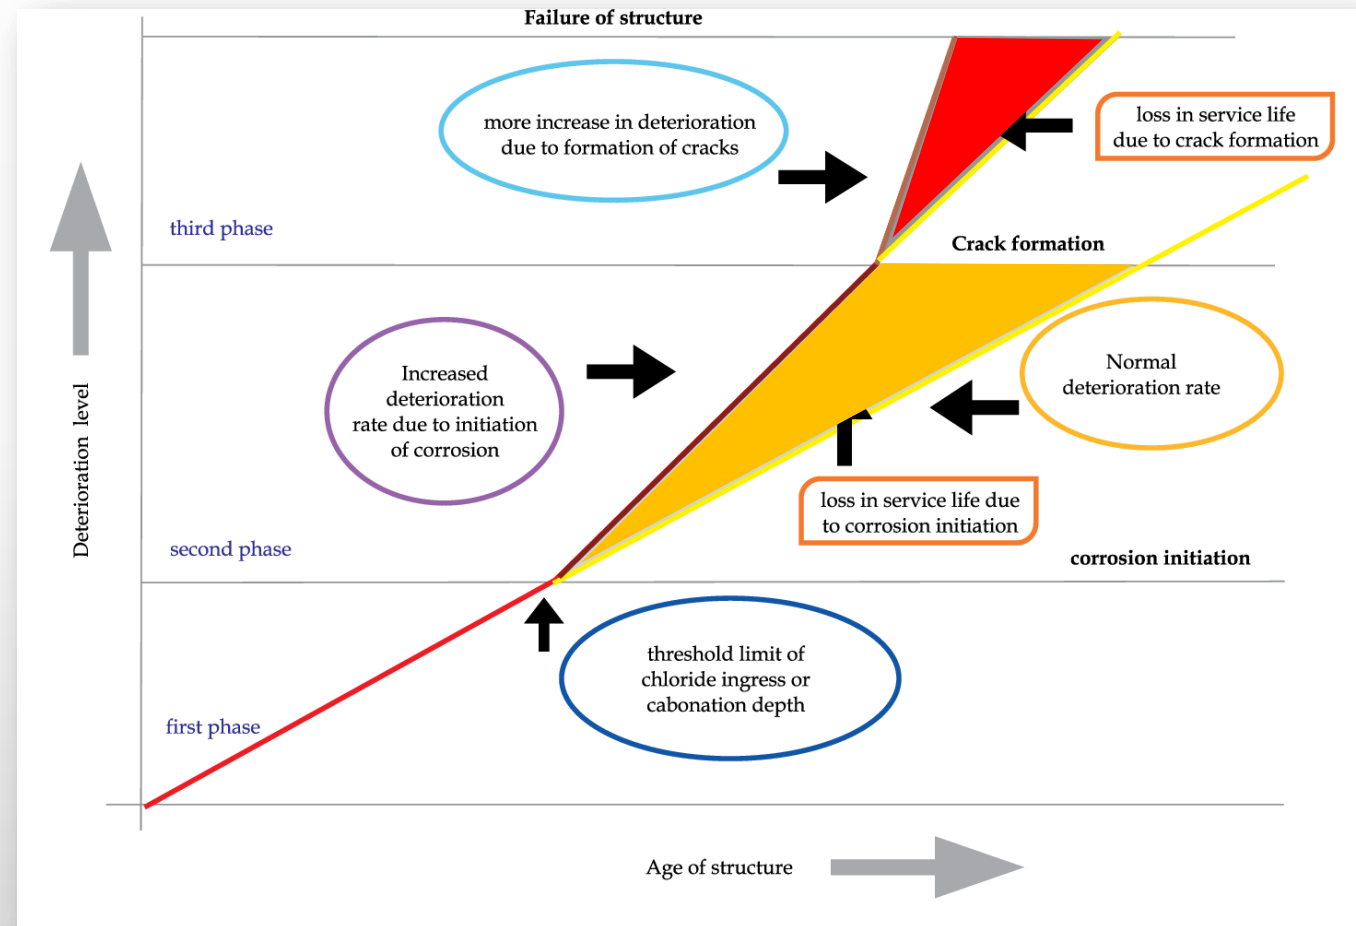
Failure of structure

more increase in deterioration due to formation of cracks

loss in service life due to crack formation

third phase

Crack formation

Increased deterioration rate due to initiation of corrosion

Normal deterioration rate

loss in service life due to corrosion initiation

second phase

corrosion initiation

threshold limit of chloride ingress or cabonation depth

first phase

Deterioration level

Age of structure